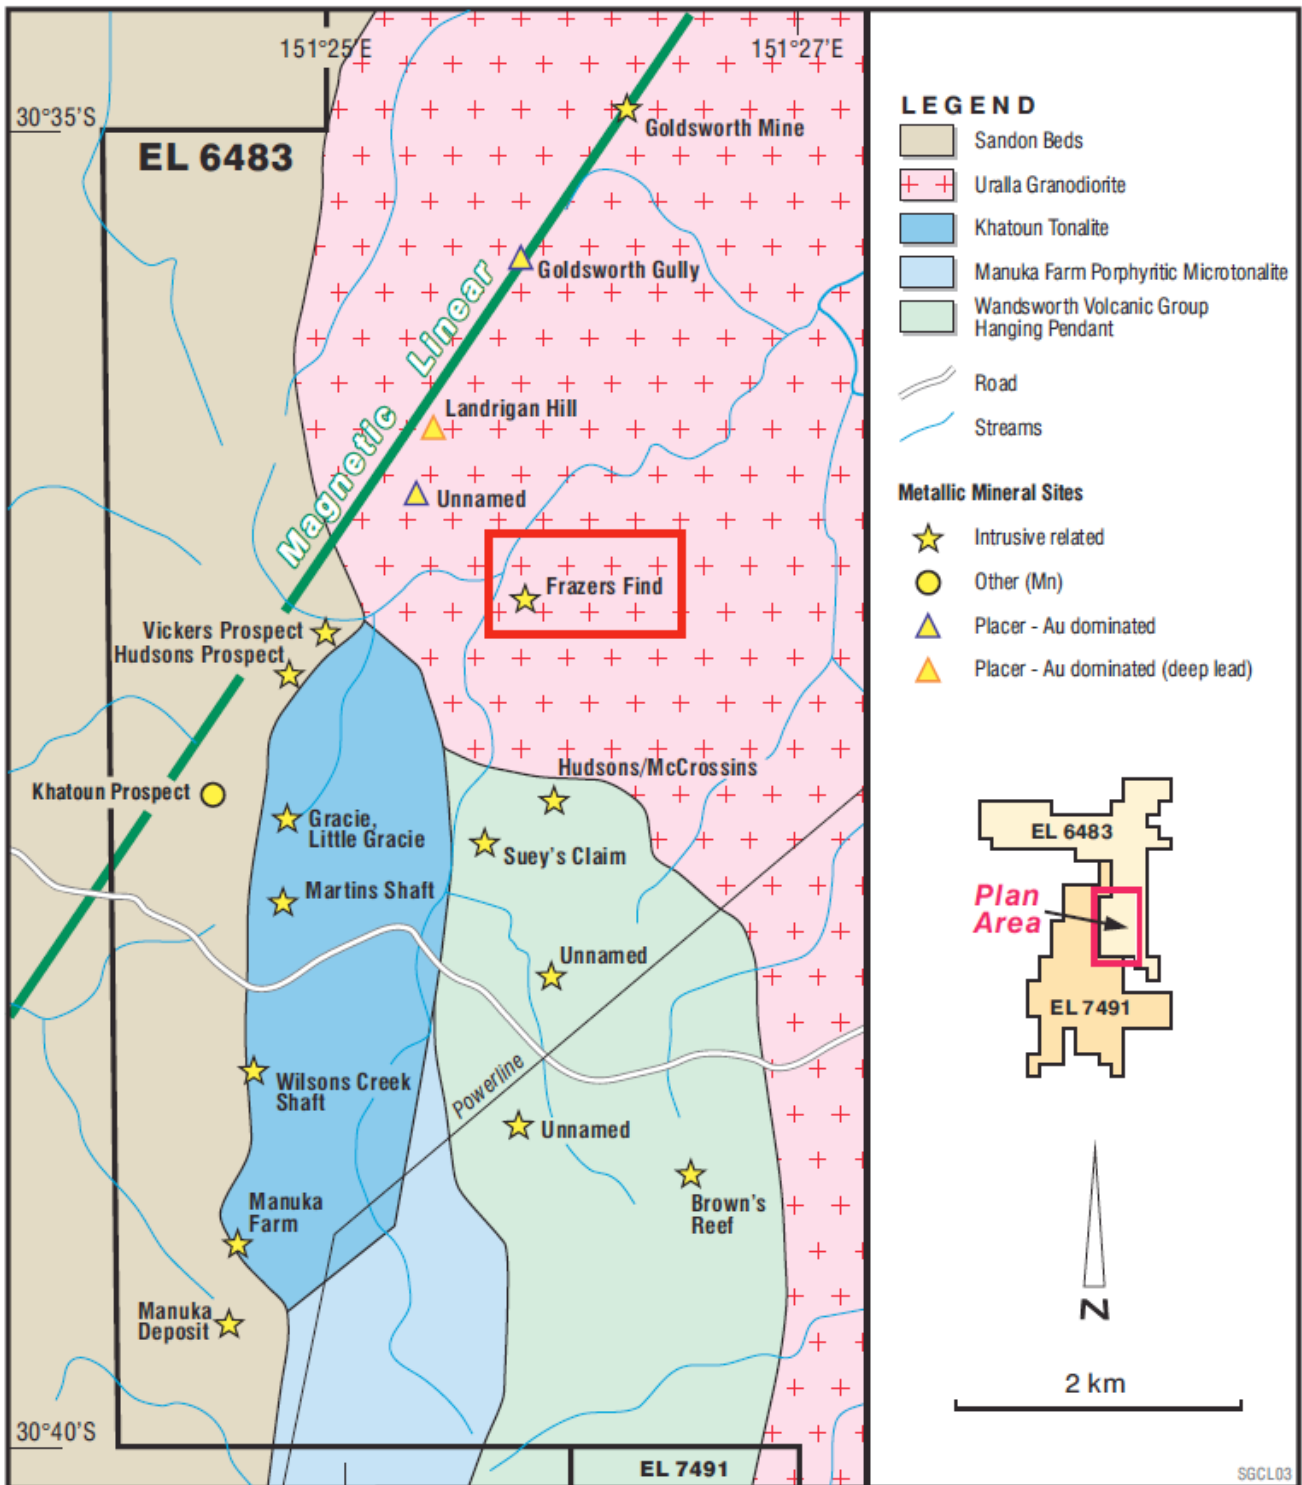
151°25'E
151°27'E
30°35'S
EL 6483
Goldsworth Mine
Goldsworth Gully
Magnetic Linear
Landrigan Hill
Unnamed
Frazers Find
Vickers Prospect
Hudsons Prospect
Khatoun Prospect
Hudsons/McCrossins
Gracie, Little Gracie
Suey's Claim
Martins Shaft
Unnamed
Powerline
Wilsons Creek Shaft
Unnamed
Brown's Reef
Manuka Farm
Manuka Deposit
30°40'S
EL 7491

LEGEND
Sandon Beds
Uralla Granodiorite
Khatoun Tonalite
Manuka Farm Porphyritic Microtonalite
Wandsworth Volcanic Group Hanging Pendant
Road
Streams

Metallic Mineral Sites
Intrusive related
Other (Mn)
Placer - Au dominated
Placer - Au dominated (deep lead)

EL 6483
Plan Area
EL 7491

N

2 km

SGCL03